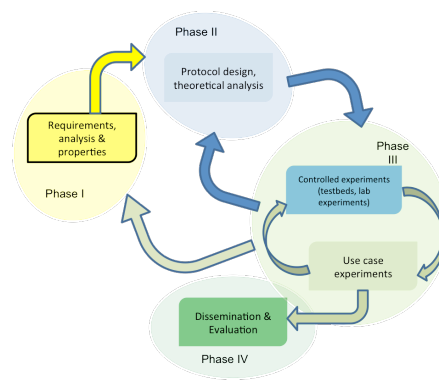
Phase II

Protocol design, theoretical analysis

Requirements, analysis & properties

Phase I

Phase III

Controlled experiments (testbeds, lab experiments)

Use case experiments

Dissemination & Evaluation

Phase IV